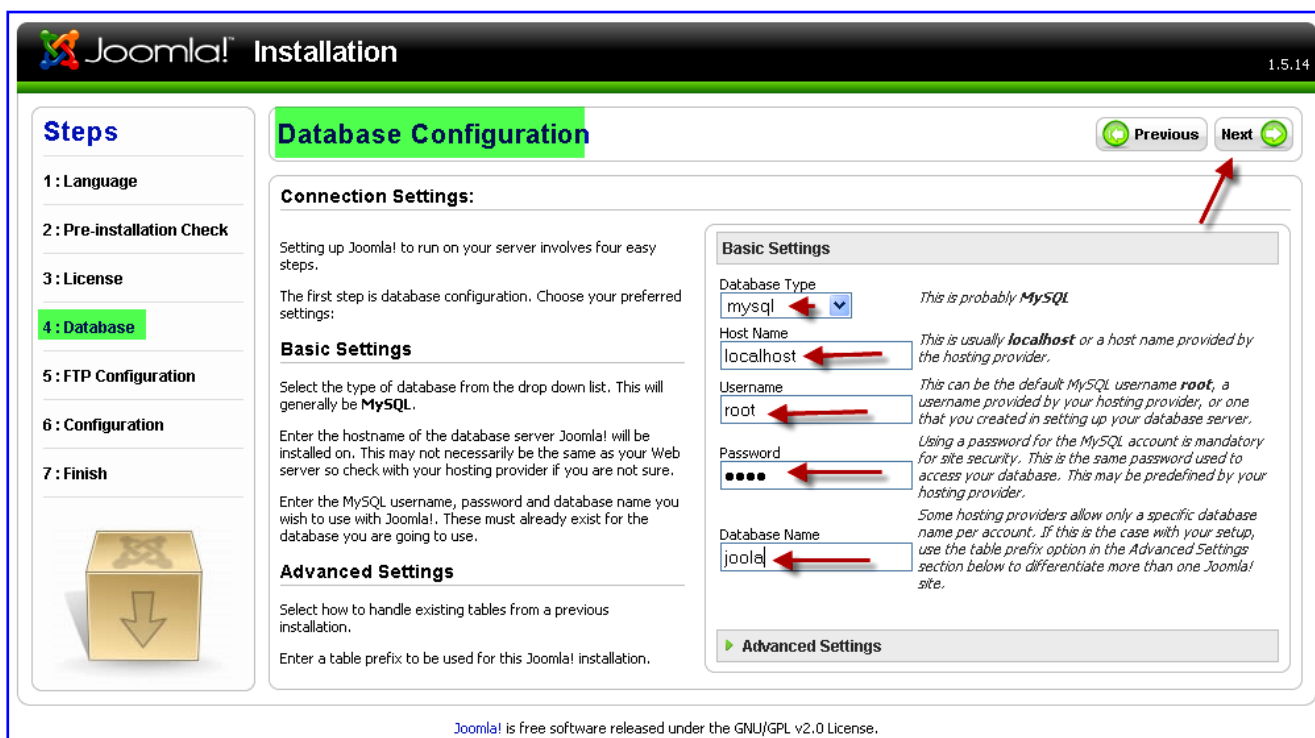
Joomla! Installation

1.5.14

Steps

1 : Language

2 : Pre-installation Check

3 : License

4 : Database

5 : FTP Configuration

6 : Configuration

7 : Finish

Database Configuration

Previous Next

Connection Settings:

Setting up Joomla! to run on your server involves four easy steps.

The first step is database configuration. Choose your preferred settings:

Basic Settings

Select the type of database from the drop down list. This will generally be MySQL.

Enter the hostname of the database server Joomla! will be installed on. This may not necessarily be the same as your Web server so check with your hosting provider if you are not sure.

Enter the MySQL username, password and database name you wish to use with Joomla!. These must already exist for the database you are going to use.

Advanced Settings

Select how to handle existing tables from a previous installation.

Enter a table prefix to be used for this Joomla! installation.

Basic Settings

Database Type
mysql

This is probably MySQL

Host Name
localhost

This is usually localhost or a host name provided by the hosting provider.

Username
root

This can be the default MySQL username root, a username provided by your hosting provider, or one that you created in setting up your database server.

Password
••••

Using a password for the MySQL account is mandatory for site security. This is the same password used to access your database. This may be predefined by your hosting provider.

Database Name
joola

Some hosting providers allow only a specific database name per account. If this is the case with your setup, use the table prefix option in the Advanced Settings section below to differentiate more than one Joomla! site.

Advanced Settings

Joomla! is free software released under the GNU/GPL v2.0 License.